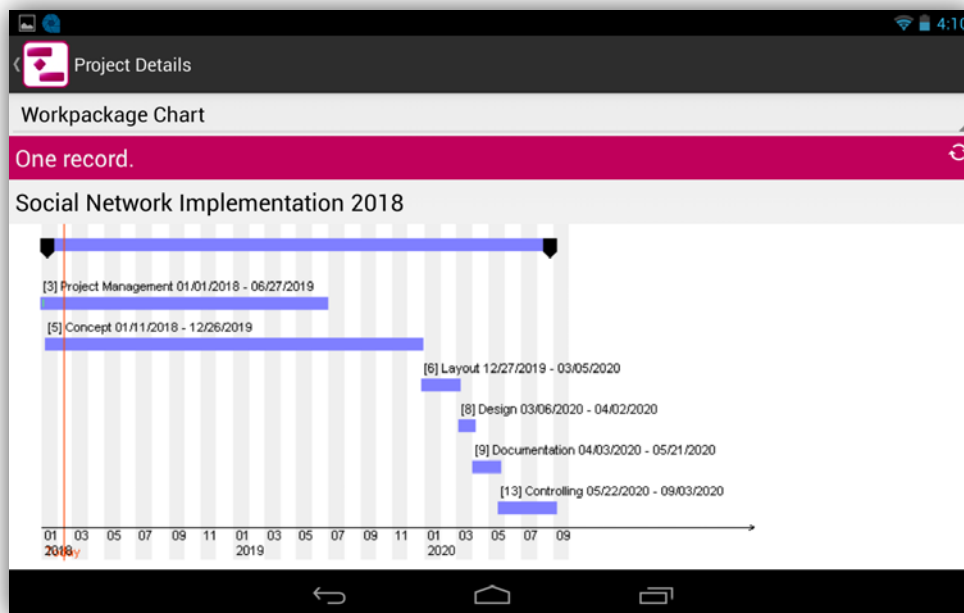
4:10

Project Details

Workpackage Chart

One record.

Social Network Implementation 2018

[3] Project Management 01/01/2018 - 06/27/2019

[5] Concept 01/11/2018 - 12/26/2019

[6] Layout 12/27/2019 - 03/05/2020

[8] Design 03/06/2020 - 04/02/2020

[9] Documentation 04/03/2020 - 05/21/2020

[13] Controlling 05/22/2020 - 09/03/2020

01 03 05 07 09 11 01 03 05 07 09 11 01 03 05 07 09
2018 2019 2020
Today